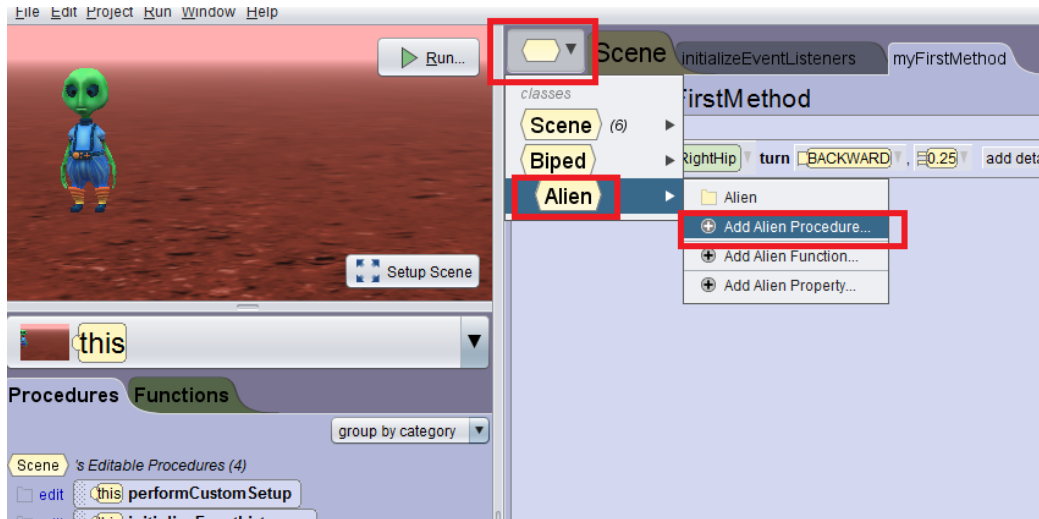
File Edit Project Run Window Help

Run...

Setup Scene

this

Procedures Functions

group by category

Scene 's Editable Procedures (4)

edit this performCustomSetup

Scene initializeEventListeners myFirstMethod

classes

Scene (6)

Biped

Alien

firstMethod

RightHip turn BACKWARD , 0.25 add deta

Alien

Add Alien Procedure...

Add Alien Function...

Add Alien Property...